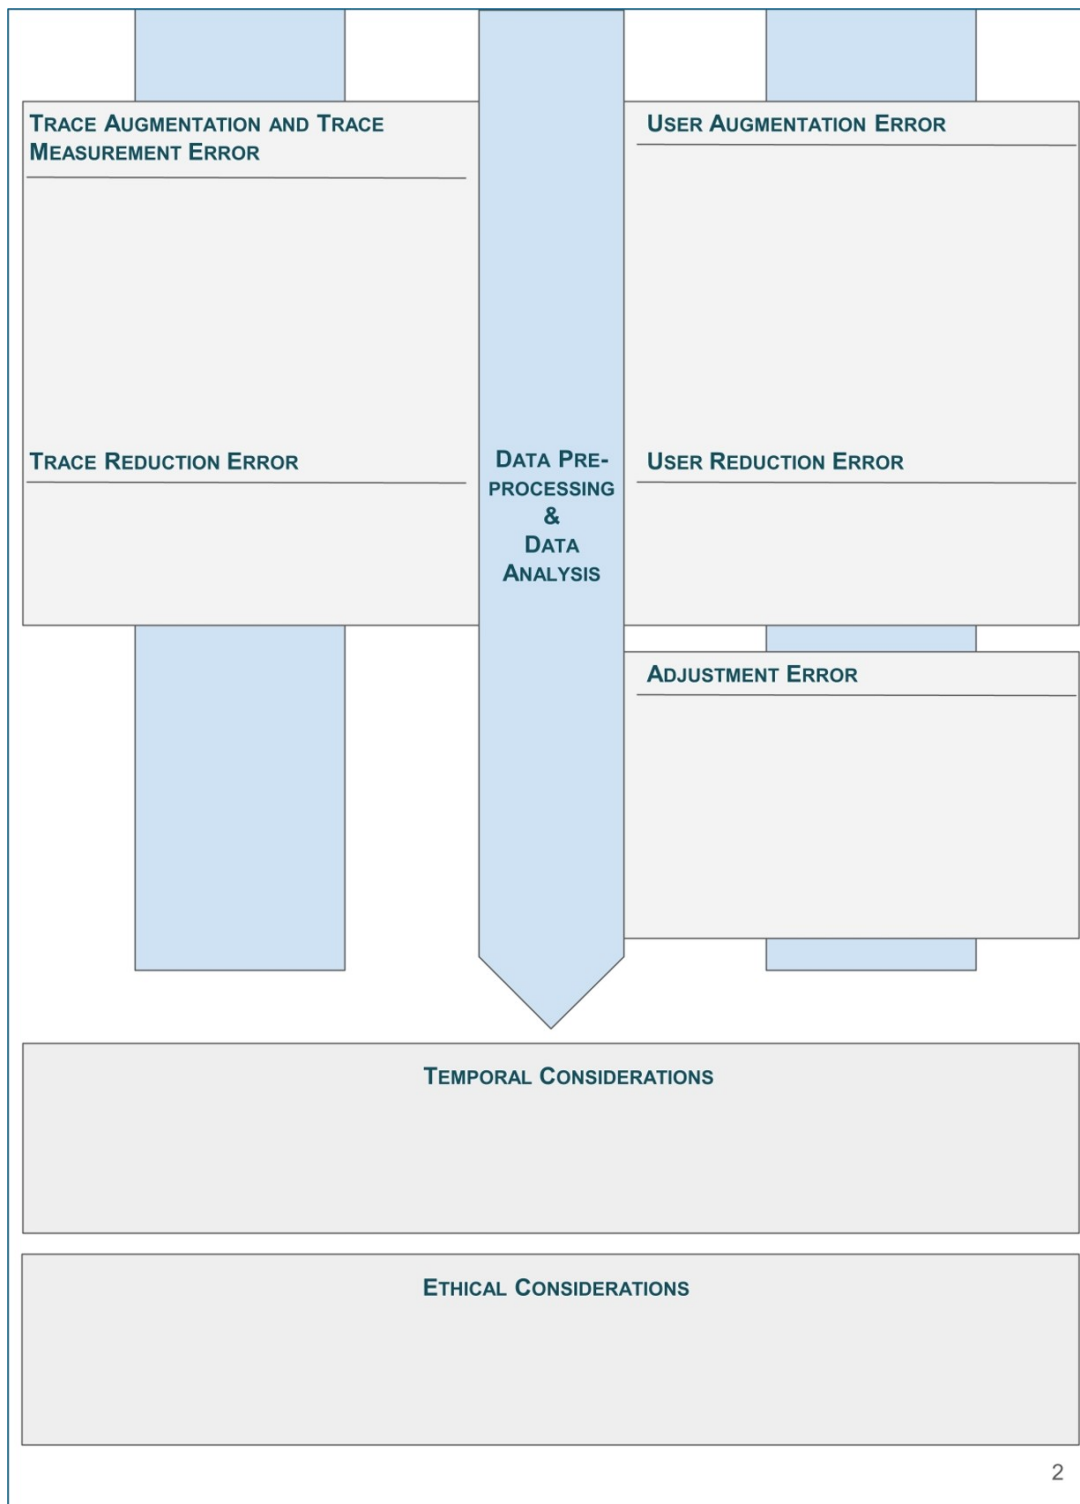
TRACE AUGMENTATION AND TRACE MEASUREMENT ERROR

USER AUGMENTATION ERROR

TRACE REDUCTION ERROR

DATA PRE-PROCESSING & DATA ANALYSIS

USER REDUCTION ERROR

ADJUSTMENT ERROR

TEMPORAL CONSIDERATIONS

ETHICAL CONSIDERATIONS

2